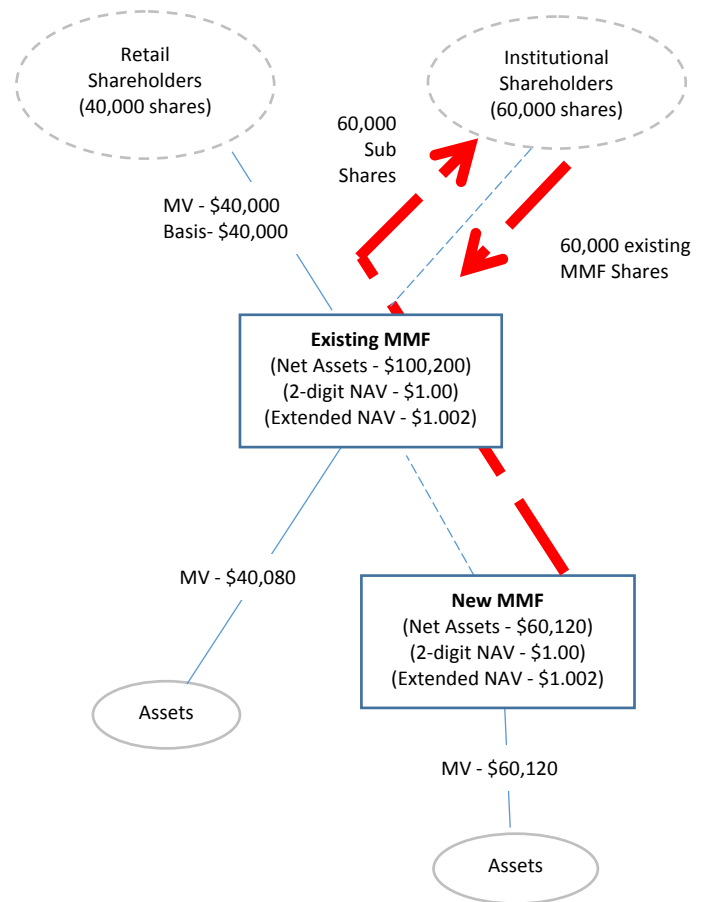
Retail Shareholders (40,000 shares)

Institutional Shareholders (60,000 shares)

60,000 Sub Shares

MV - $40,000
Basis- $40,000

60,000 existing MMF Shares

**Existing MMF**
(Net Assets - $100,200)
(2-digit NAV - $1.00)
(Extended NAV - $1.002)

MV - $40,080

**New MMF**
(Net Assets - $60,120)
(2-digit NAV - $1.00)
(Extended NAV - $1.002)

Assets

MV - $60,120

Assets